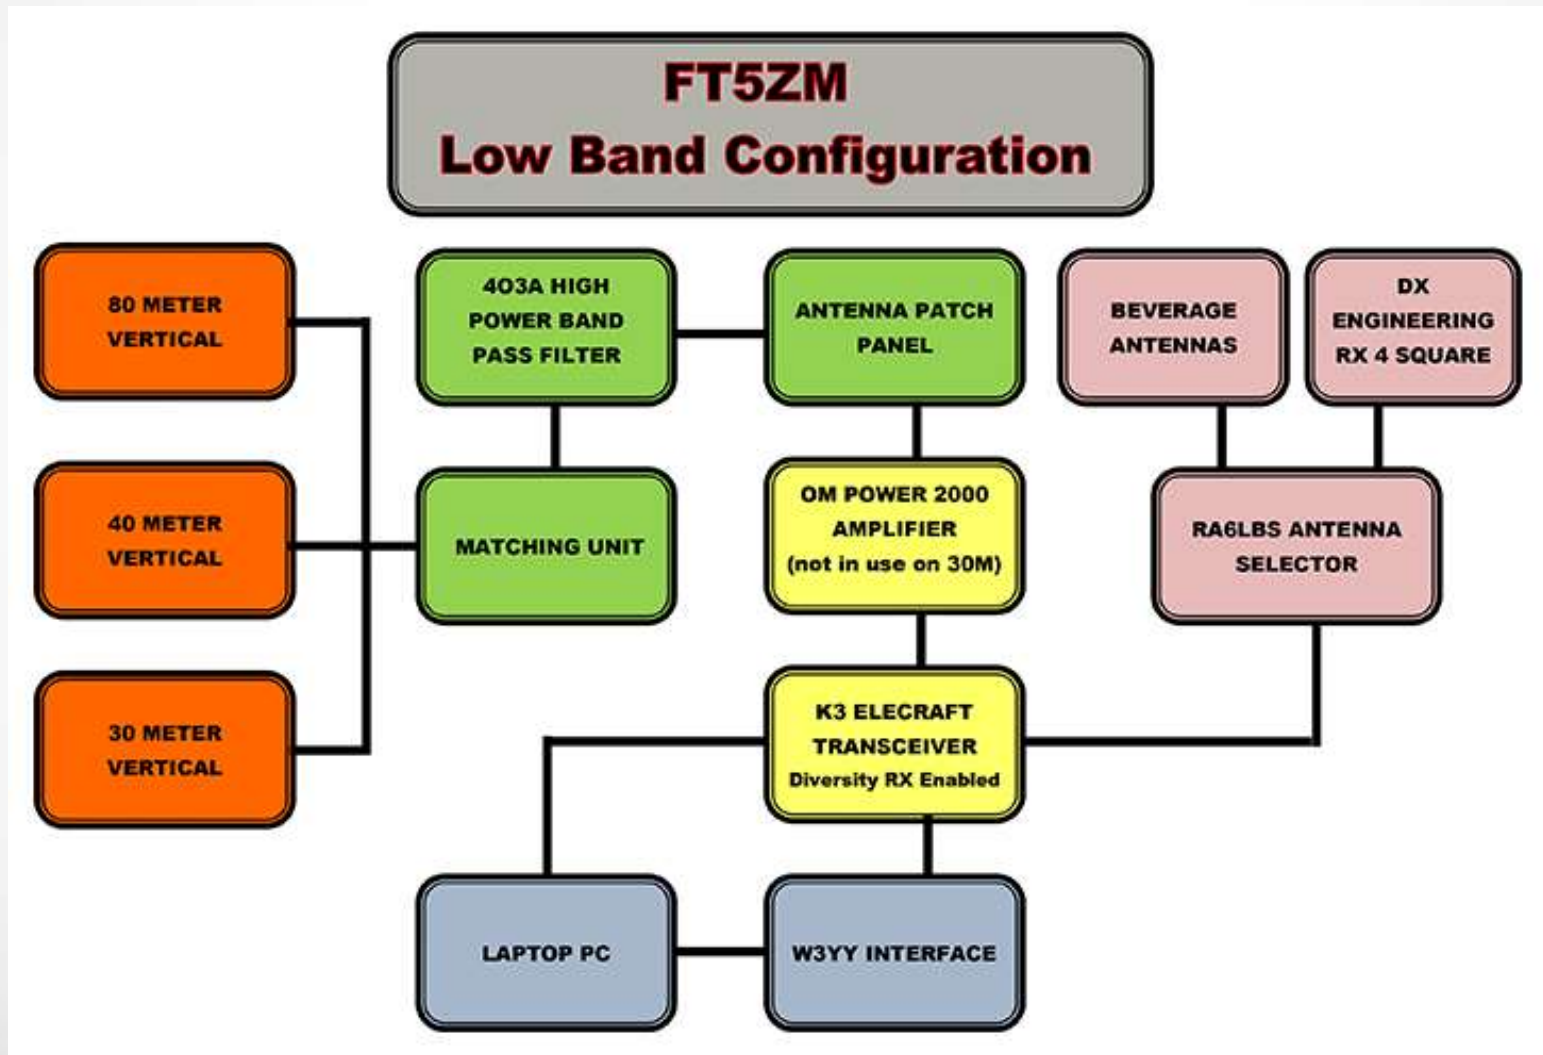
FT5ZM
Low Band Configuration

80 METER VERTICAL

40 METER VERTICAL

30 METER VERTICAL

4O3A HIGH POWER BAND PASS FILTER

MATCHING UNIT

ANTENNA PATCH PANEL

OM POWER 2000 AMPLIFIER (not in use on 30M)

K3 ELECRAFT TRANSCEIVER Diversity RX Enabled

BEVERAGE ANTENNAS

DX ENGINEERING RX 4 SQUARE

RA6LBS ANTENNA SELECTOR

LAPTOP PC

W3YY INTERFACE